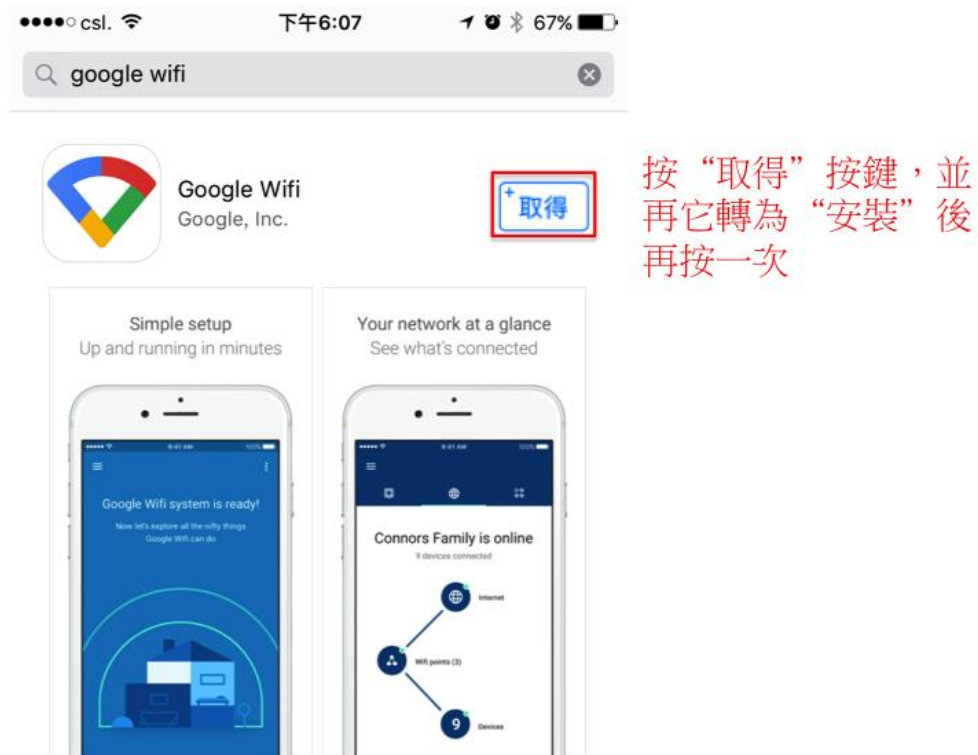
●●●●○ csl. 下午6:07 67%

google wifi

Google Wifi
Google, Inc.

取得

按“取得”按鍵，並再它轉為“安裝”後再按一次

Simple setup
Up and running in minutes

Google Wifi system is ready!
Now let's explore all the nifty things Google Wifi can do

Your network at a glance
See what's connected

Connors Family is online
9 devices connected

Internet

Wifi points (3)

9

Devices